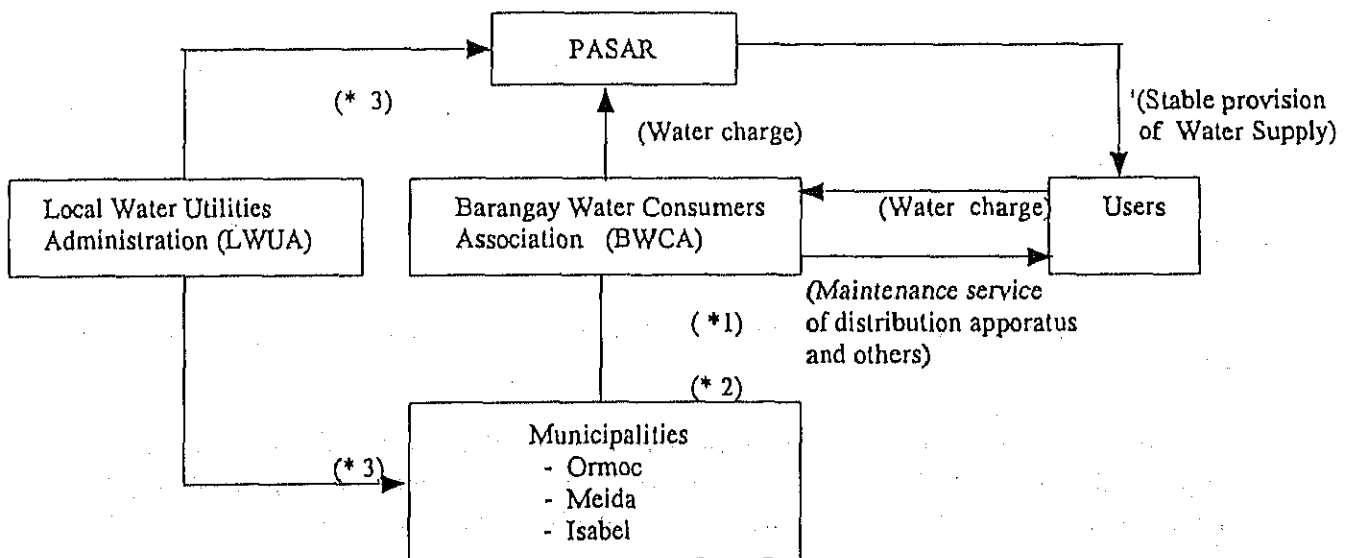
PASAR

(* 3)

(Water charge)

'(Stable provision of Water Supply)

Local Water Utilities Administration (LWUA)

Barangay Water Consumers Association (BWCA)

(Water charge)

Users

(Maintenance service of distribution apporatus and others)

( *1)

(* 2)

(* 3)

Municipalities
- Ormoc
- Meida
- Isabel